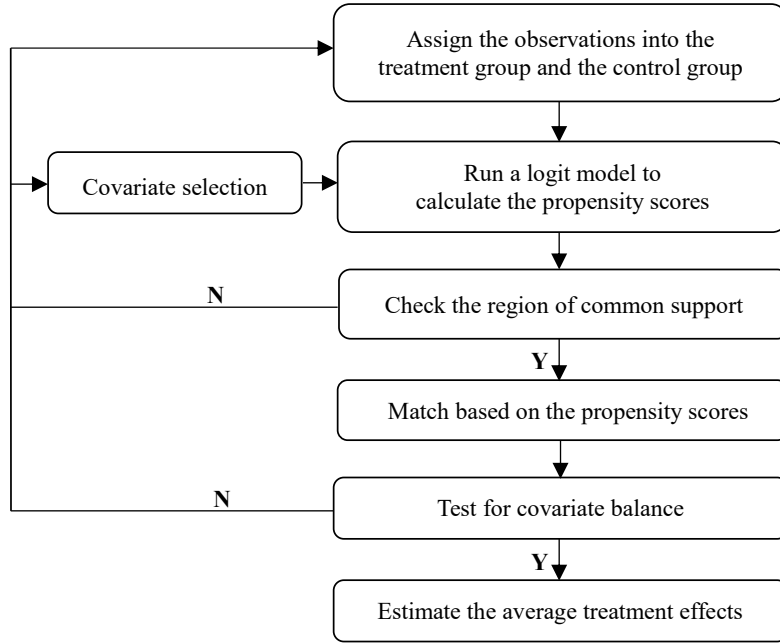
Assign the observations into the treatment group and the control group

Covariate selection

Run a logit model to calculate the propensity scores

N

Check the region of common support

Y

Match based on the propensity scores

N

Test for covariate balance

Y

Estimate the average treatment effects